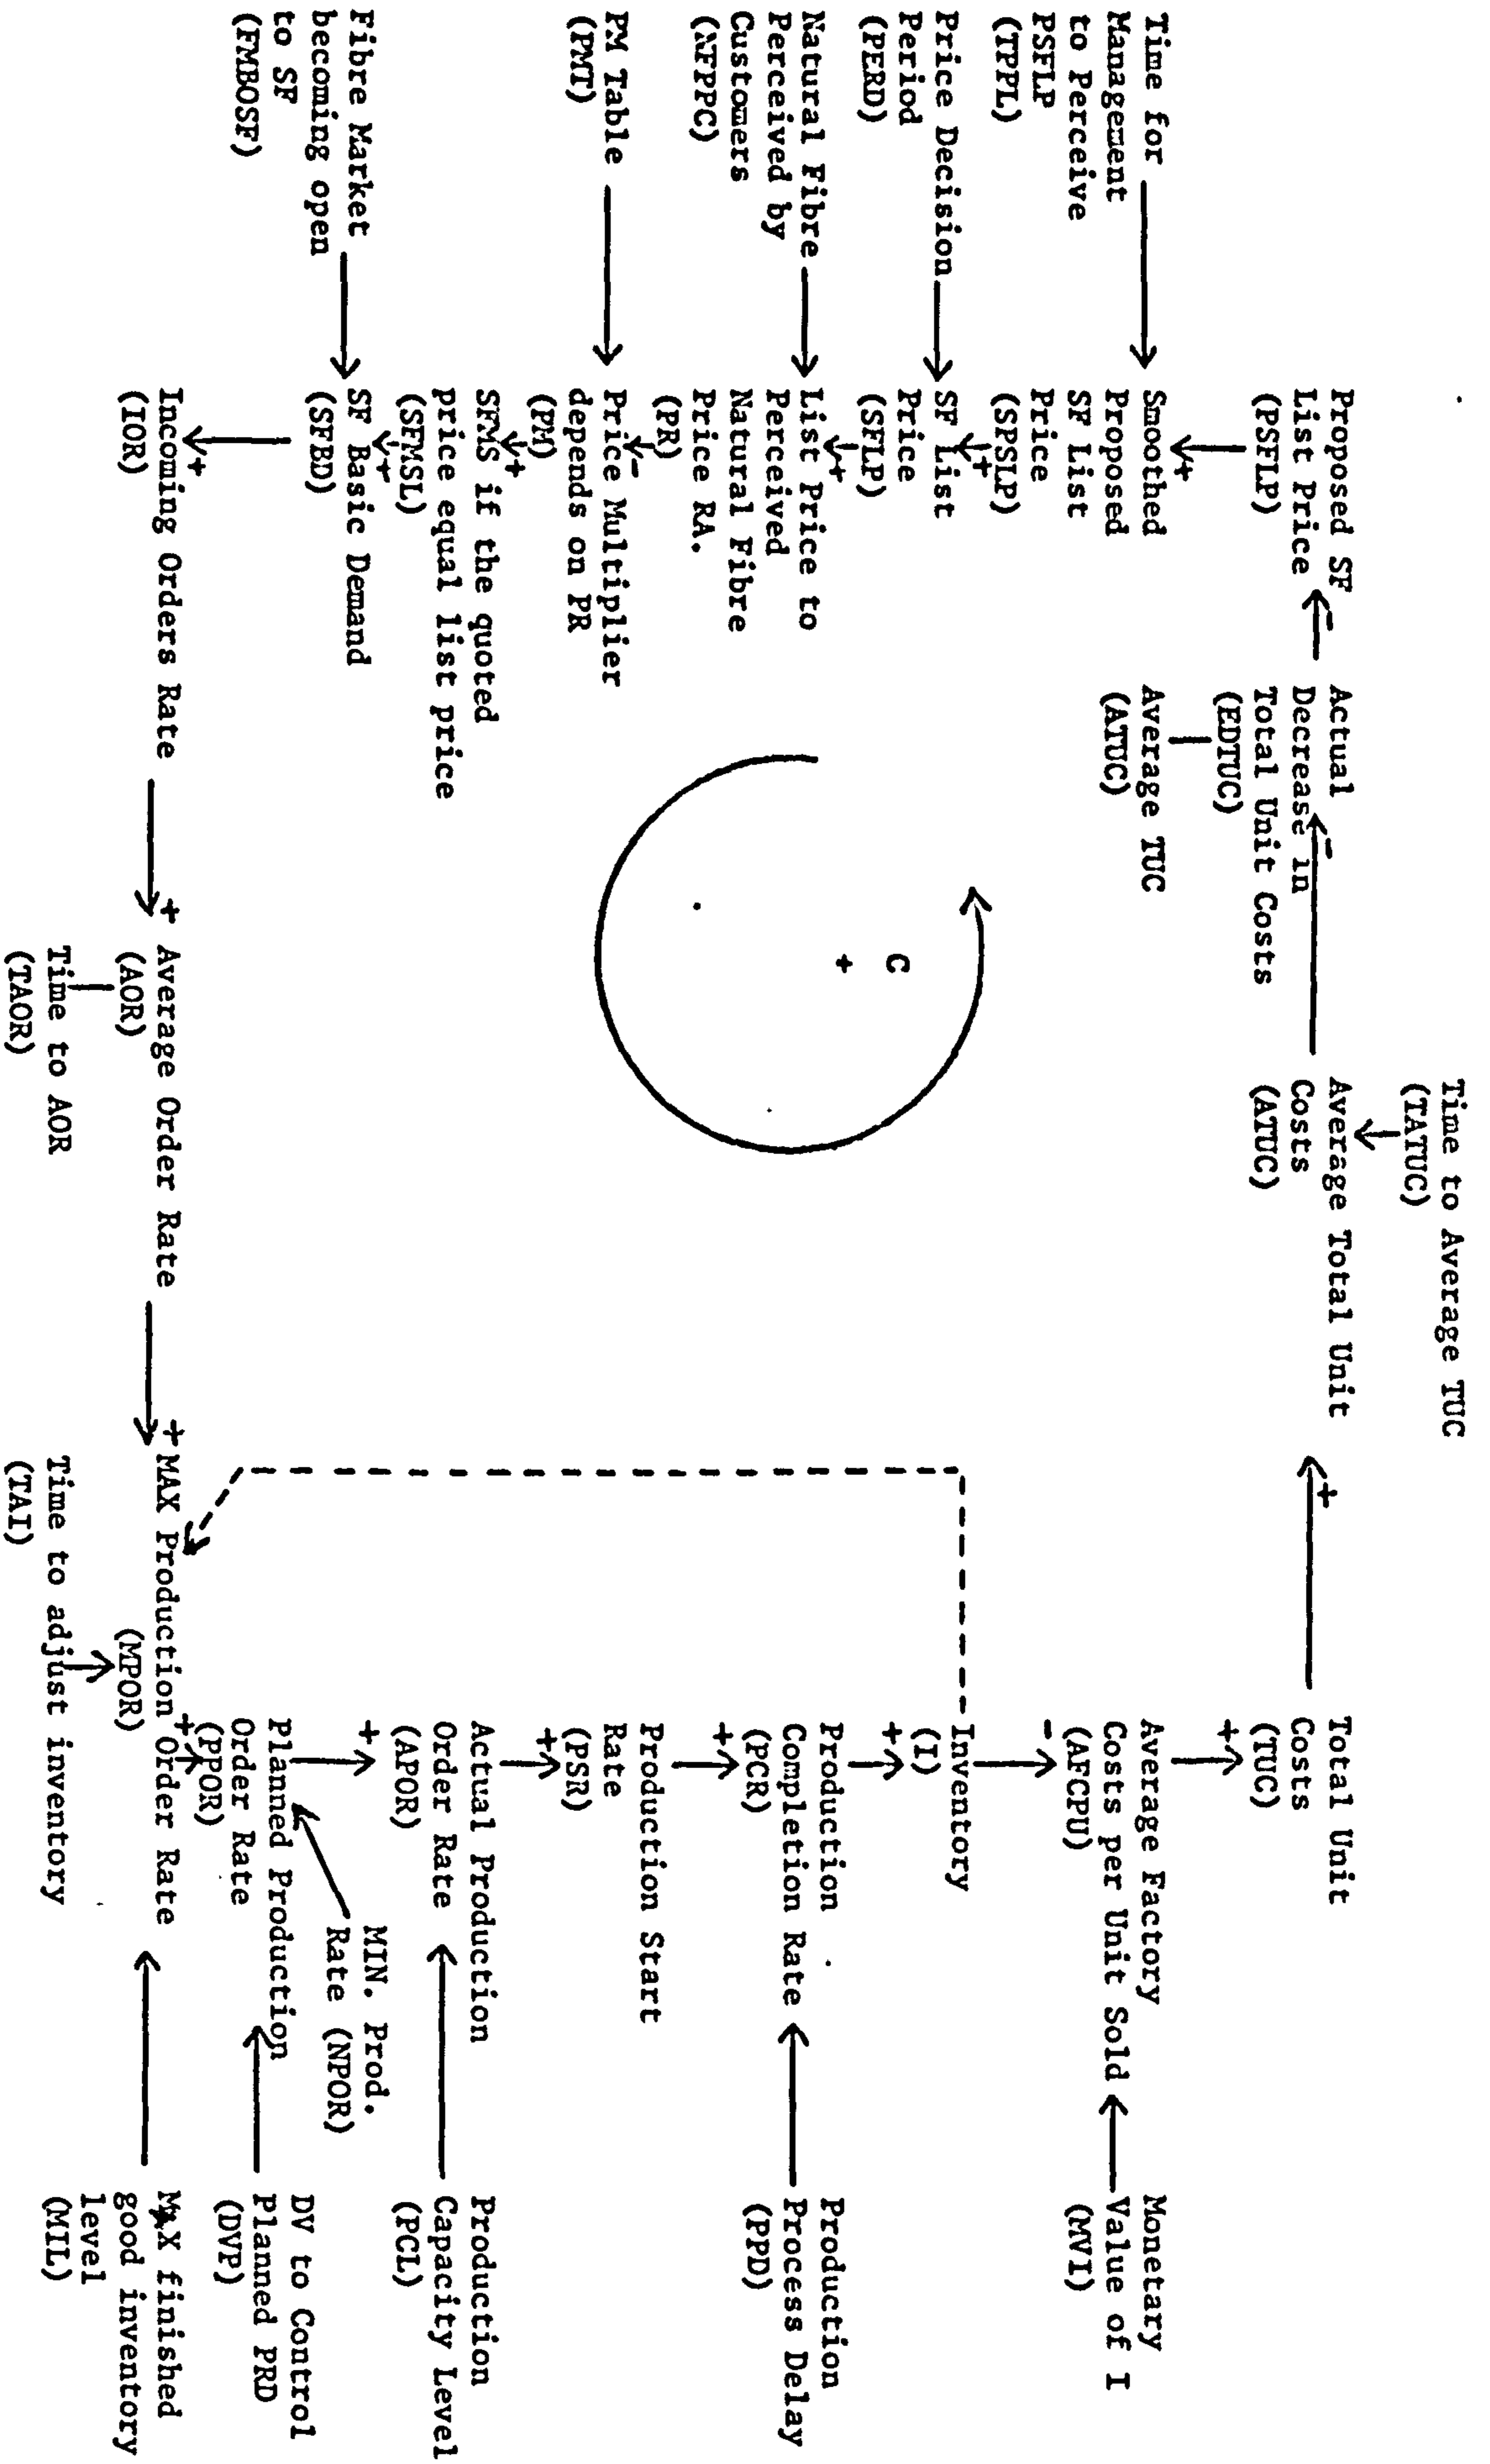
Time to Average TUC (TATUC)

Average Total Unit Costs (ATUC)

Total Unit Costs (TUC)

Actual Decrease in Total Unit Costs (EDTUC)

Average TUC (ATUC)

Proposed SF List Price (PSFLP)

Time for Management to Perceive PSFLP (TPPL)

Smoothed Proposed SF List Price (SPSLP)

Price Decision Period (PERD)

SF List Price (SFLP)

Natural Fibre Perceived by Customers (NFPPC)

List Price to Perceived Natural Fibre Price RA. (PR)

PM Table (PMT)

Price Multiplier depends on PR (PM)

SFMS if the quoted price equal list price (SFMSL)

Fibre Market becoming open to SF (FMBOSF)

SF Basic Demand (SFBD)

Incoming Orders Rate (IOR)

Average Order Rate (AOR)

Time to AOR (TAOR)

C

MAX Production Order Rate (MPOR)

Time to adjust inventory (TAI)

Average Factory Costs per Unit Sold (AFCPU)

Monetary Value of I (MVI)

Inventory (I)

Production Completion Rate (PCR)

Production Process Delay (PPD)

Production Start Rate (PSR)

Actual Production Order Rate (APOR)

Production Capacity Level (PCL)

Planned Production Order Rate (PPOR)

MIN. Prod. Rate (NPOR)

DV to Control Planned PRD (DVP)

MAX finished good inventory level (MIL)